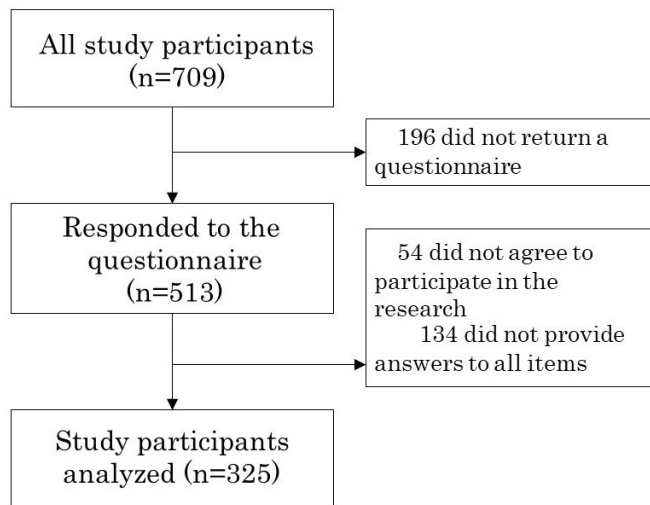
All study participants (n=709)

196 did not return a questionnaire

Responded to the questionnaire (n=513)

54 did not agree to participate in the research
134 did not provide answers to all items

Study participants analyzed (n=325)